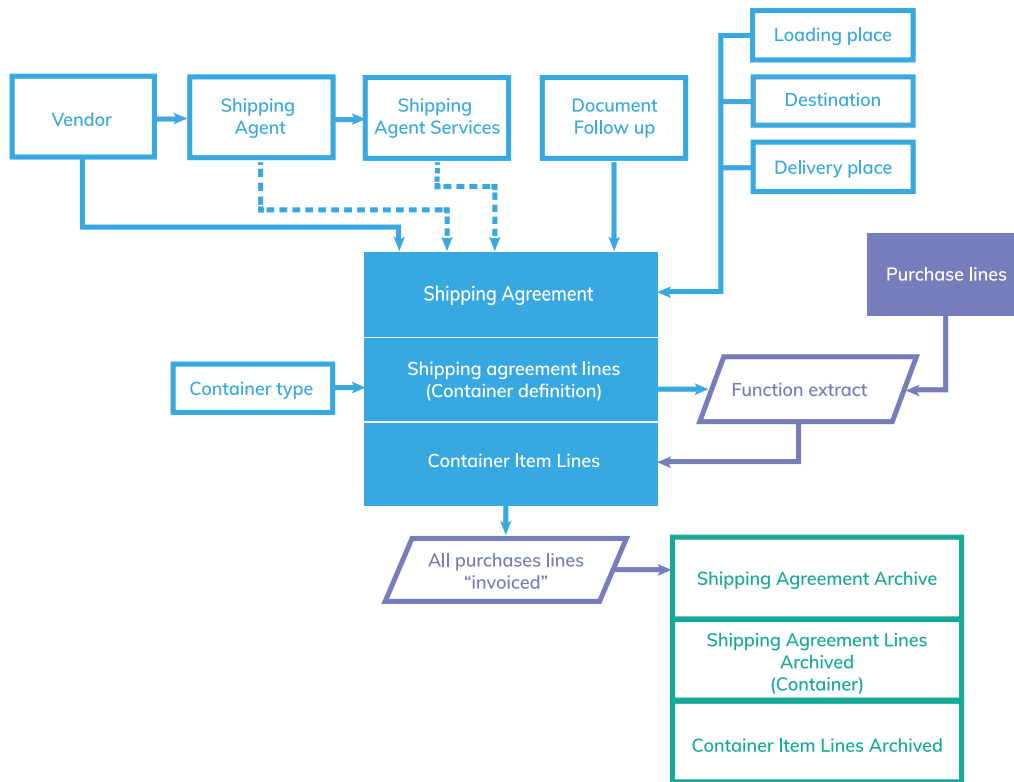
Loading place

Vendor

Shipping Agent

Shipping Agent Services

Document Follow up

Destination

Delivery place

Shipping Agreement

Purchase lines

Shipping agreement lines (Container definition)

Container type

Function extract

Container Item Lines

All purchases lines “invoiced”

Shipping Agreement Archive

Shipping Agreement Lines Archived (Container)

Container Item Lines Archived